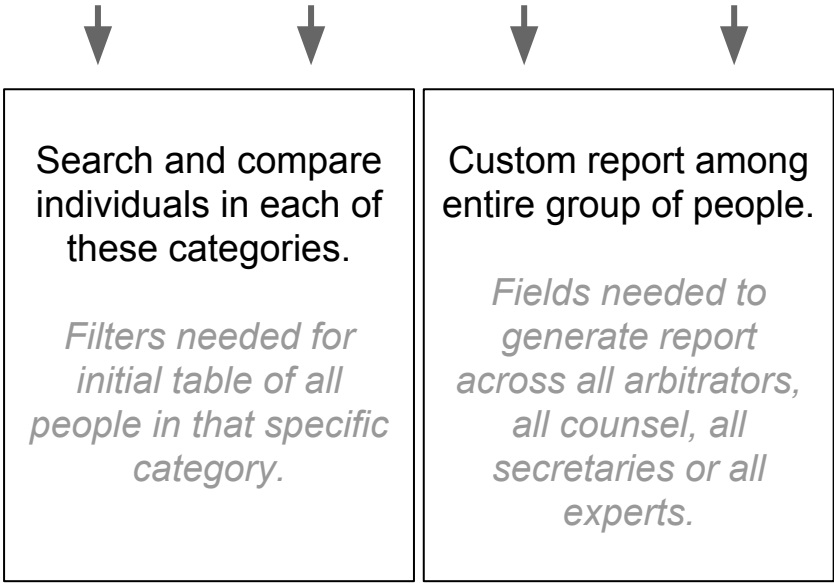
Search and compare individuals in each of these categories.

Filters needed for initial table of all people in that specific category.

Custom report among entire group of people.

Fields needed to generate report across all arbitrators, all counsel, all secretaries or all experts.